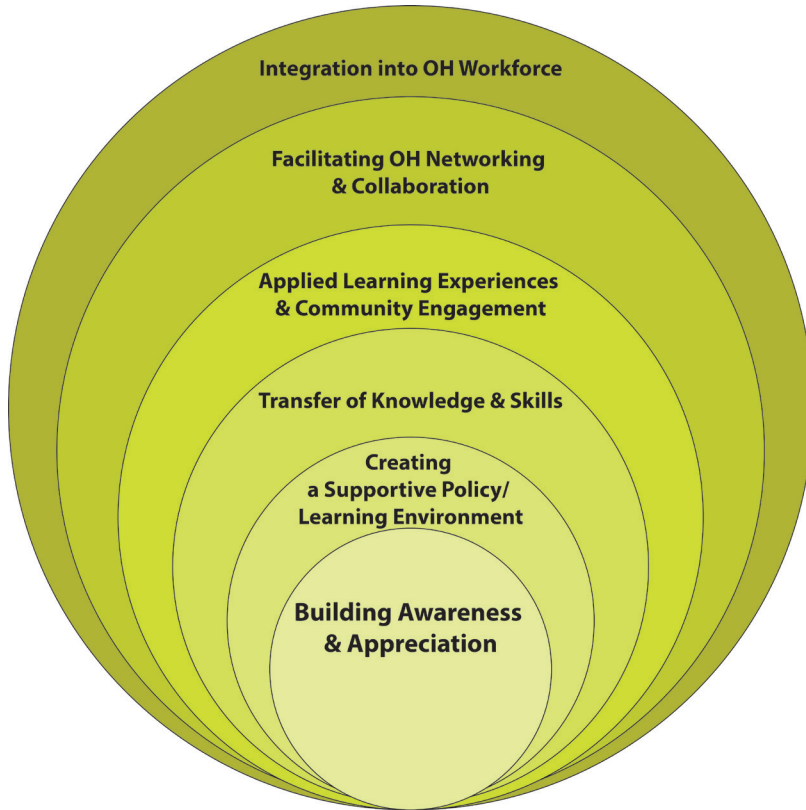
Integration into OH Workforce

Facilitating OH Networking & Collaboration

Applied Learning Experiences & Community Engagement

Transfer of Knowledge & Skills

Creating a Supportive Policy/ Learning Environment

Building Awareness & Appreciation